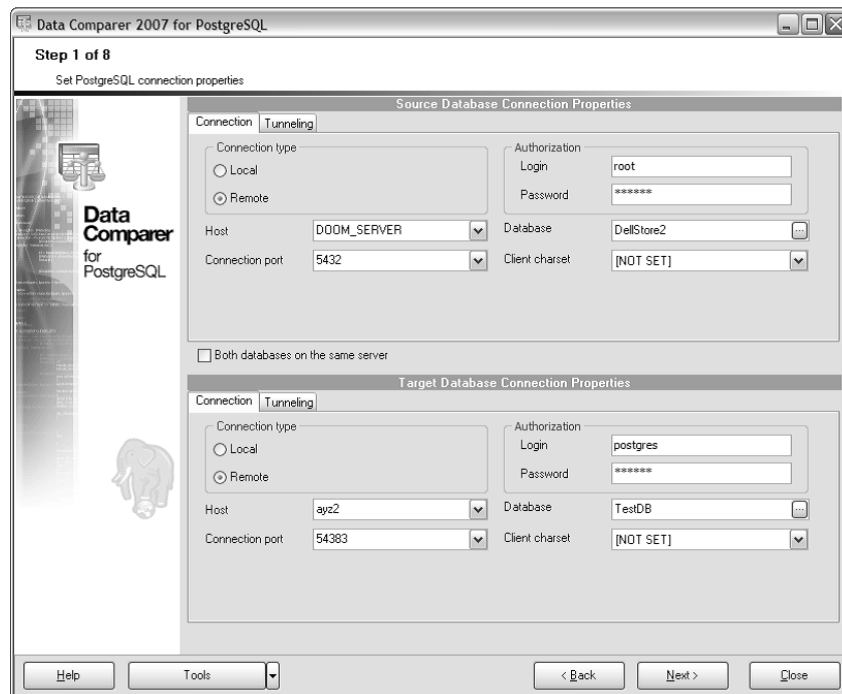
Data Comparer 2007 for PostgreSQL

Step 1 of 8

Set PostgreSQL connection properties

Data Comparer for PostgreSQL

Source Database Connection Properties

Connection | Tunneling

Connection type

Local

Remote

Authorization

Login: root

Password: ******

Host: DOOM_SERVER

Connection port: 5432

Database: DellStore2

Client charset: [NOT SET]

Both databases on the same server

Target Database Connection Properties

Connection | Tunneling

Connection type

Local

Remote

Authorization

Login: postgres

Password: ******

Host: ayz2

Connection port: 54383

Database: TestDB

Client charset: [NOT SET]

Help | Tools | < Back | Next > | Close